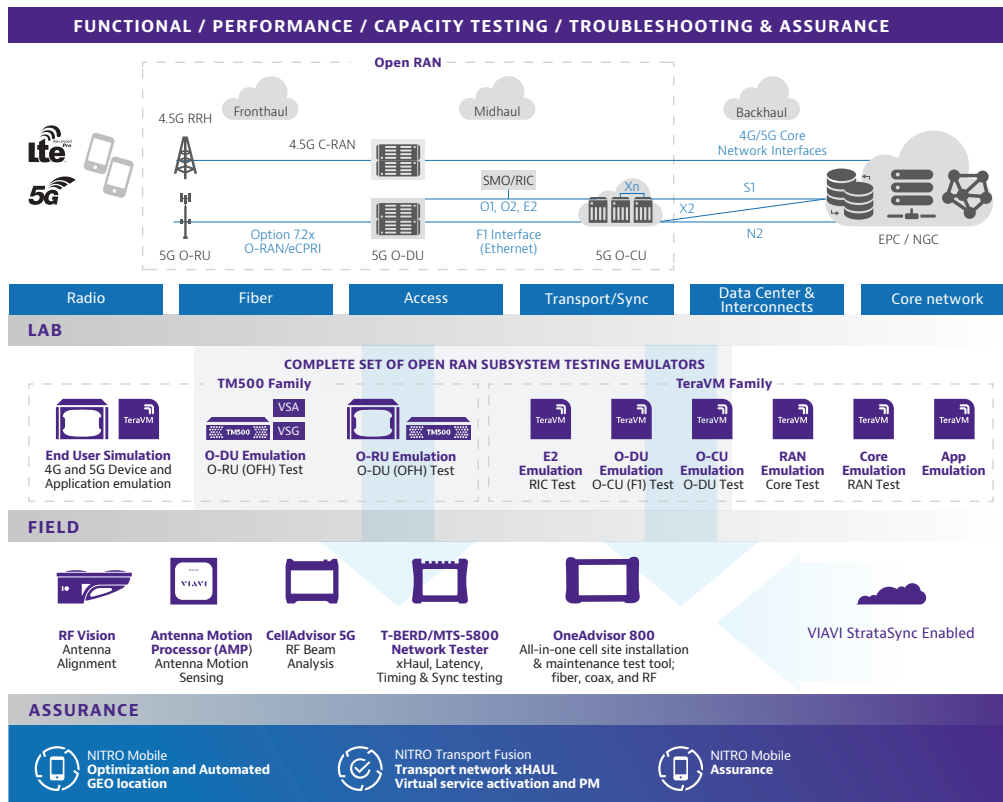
FUNCTIONAL / PERFORMANCE / CAPACITY TESTING / TROUBLESHOOTING & ASSURANCE

Open RAN

Fronthaul

Midhaul

Backhaul

4.5G RRH

4.5G C-RAN

4G/5G Core Network Interfaces

SMO/RIC

O1, O2, E2

Xn

S1

X2

N2

Option 7.2x O-RAN/eCPRI

F1 Interface (Ethernet)

5G O-RU

5G O-DU

5G O-CU

EPC / NGC

Radio

Fiber

Access

Transport/Sync

Data Center & Interconnects

Core network

LAB

COMPLETE SET OF OPEN RAN SUBSYSTEM TESTING EMULATORS

TM500 Family

TeraVM Family

TeraVM

VSA

VSG

TM500

TM500

TeraVM

TeraVM

TeraVM

TeraVM

TeraVM

TeraVM

End User Simulation
4G and 5G Device and Application emulation

O-DU Emulation
O-RU (OFH) Test

O-RU Emulation
O-DU (OFH) Test

E2 Emulation
RIC Test

O-DU Emulation
O-CU (F1) Test

O-CU Emulation
O-DU Test

RAN Emulation
Core Test

Core Emulation
RAN Test

App Emulation

FIELD

VIAVI

RF Vision
Antenna Alignment

Antenna Motion Processor (AMP)
Antenna Motion Sensing

CellAdvisor 5G
RF Beam Analysis

T-BERD/MTS-5800 Network Tester
xHaul, Latency, Timing & Sync testing

OneAdvisor 800
All-in-one cell site installation & maintenance test tool; fiber, coax, and RF

VIAVI StrataSync Enabled

ASSURANCE

NITRO Mobile
Optimization and Automated GEO location

NITRO Transport Fusion
Transport network xHAUL Virtual service activation and PM

NITRO Mobile
Assurance